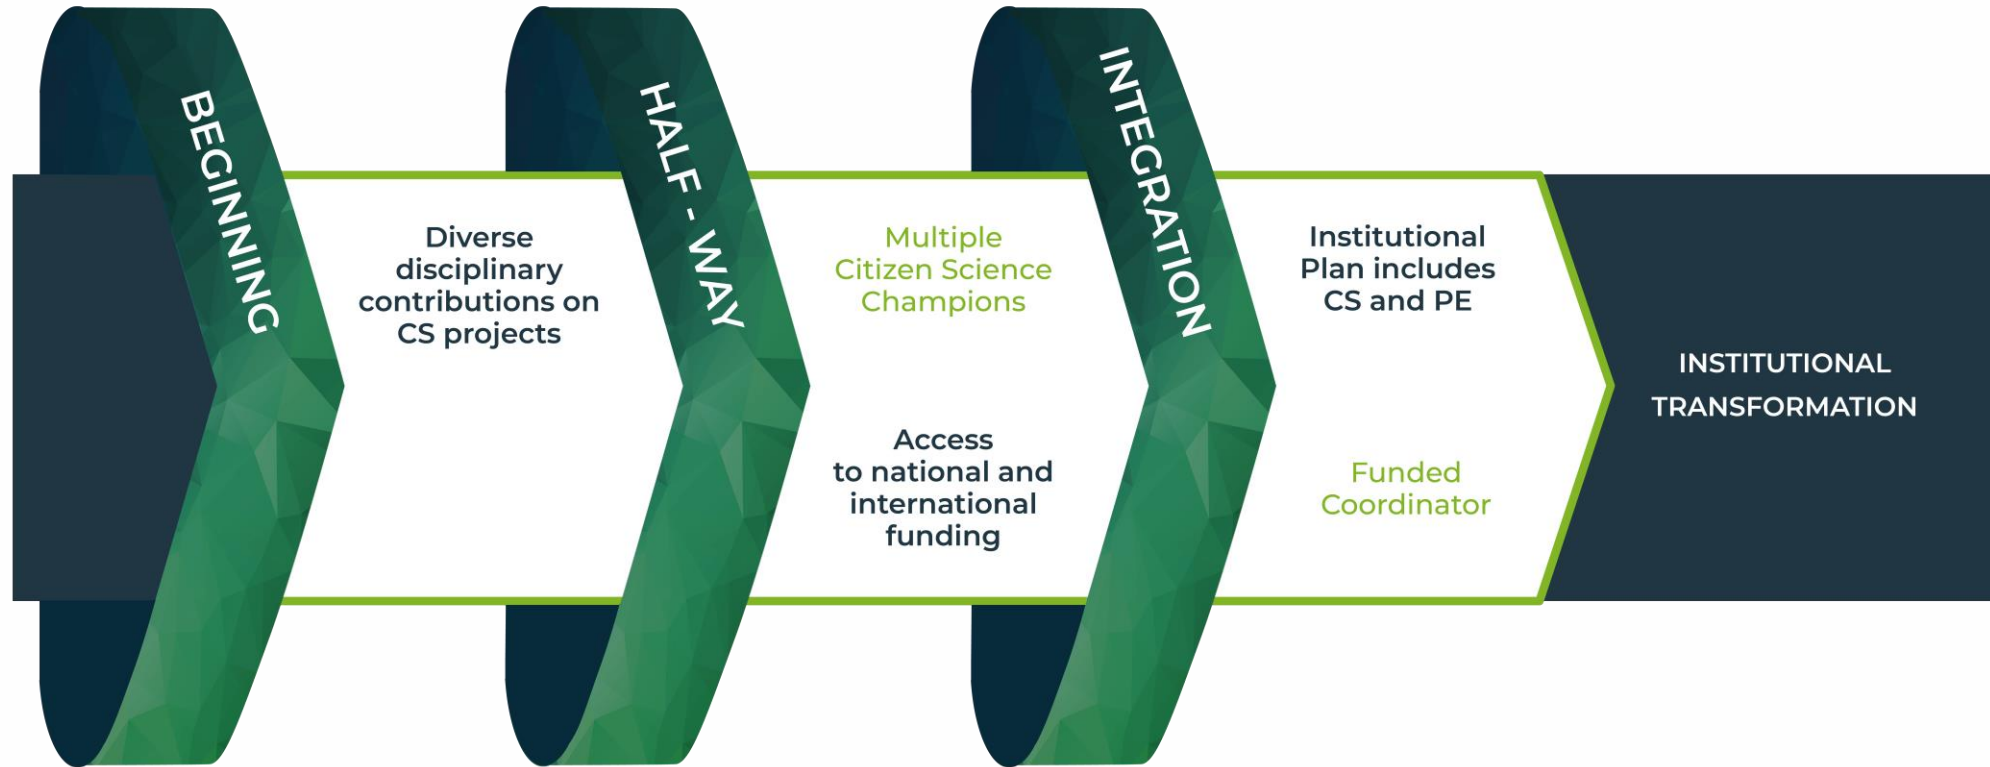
BEGINNING

Diverse disciplinary contributions on CS projects

HALF - WAY

Multiple Citizen Science Champions

Access to national and international funding

INTEGRATION

Institutional Plan includes CS and PE

Funded Coordinator

INSTITUTIONAL TRANSFORMATION